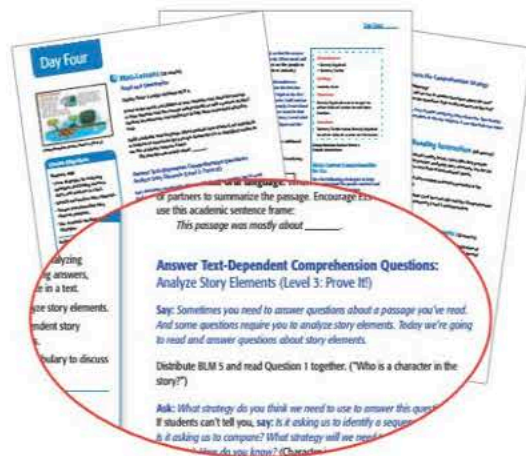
Day Four

or partners to summarize the passage. Encourage ELs to use this academic sentence frame:

This passage was mostly about ______.

alyzing
ing answers,
e in a text.
ze story elements.
ndent story
ulary to discuss

Answer Text-Dependent Comprehension Questions:
Analyze Story Elements (Level 3: Prove It!)

Say: Sometimes you need to answer questions about a passage you've read. And some questions require you to analyze story elements. Today we're going to read and answer questions about story elements.

Distribute BLM 5 and read Question 1 together. ("Who is a character in the story?")

Ask: What strategy do you think we need to use to answer this ques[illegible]
If students can't tell you, say: Is it asking us to identify a sequen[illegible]
Is it asking us to compare? What strategy will we need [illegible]
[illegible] How do you know? (Characte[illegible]